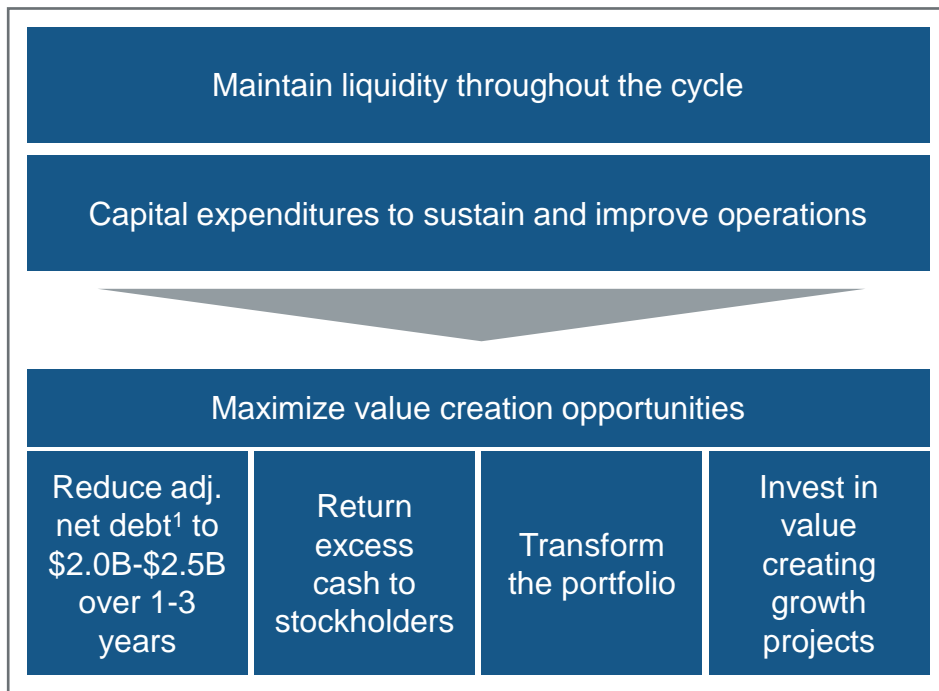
Maintain liquidity throughout the cycle

Capital expenditures to sustain and improve operations

Maximize value creation opportunities

| Reduce adj. net debt$^1$ to \$2.0B-\$2.5B over 1-3 years | Return excess cash to stockholders | Transform the portfolio | Invest in value creating growth projects |
|---|---|---|---|